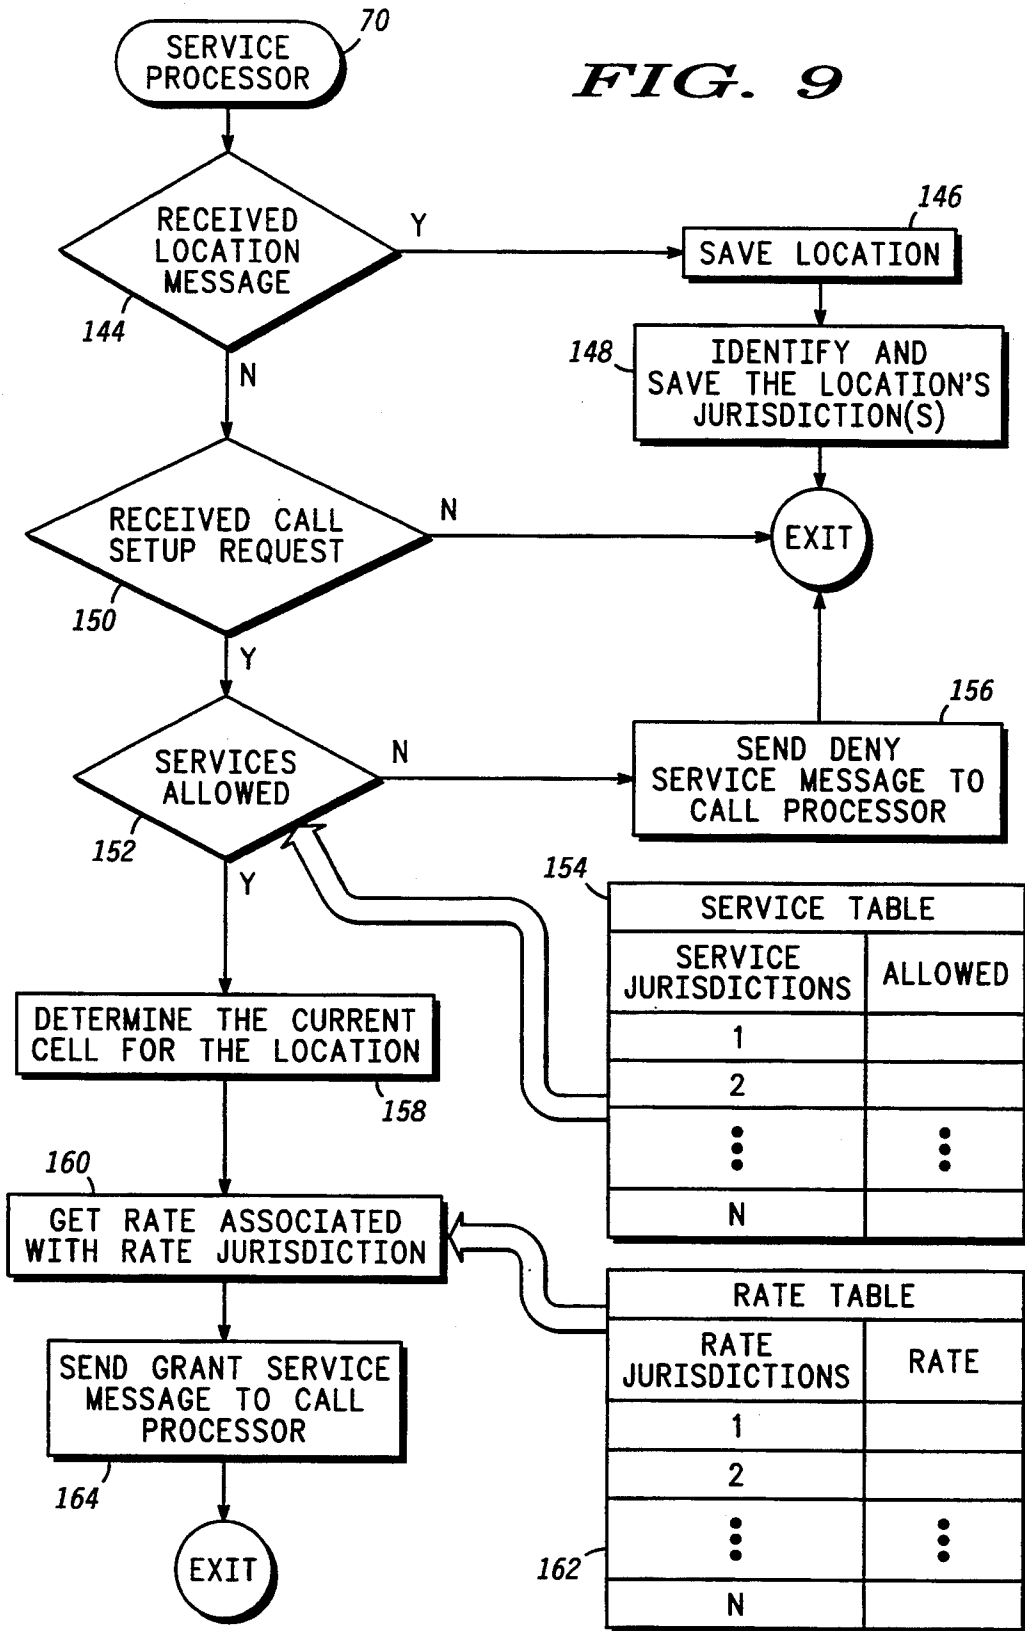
SERVICE PROCESSOR
70

FIG. 9

RECEIVED LOCATION MESSAGE
144
Y
SAVE LOCATION
146
IDENTIFY AND SAVE THE LOCATION'S JURISDICTION(S)
148
N
RECEIVED CALL SETUP REQUEST
150
N
EXIT
Y
SERVICES ALLOWED
152
N
SEND DENY SERVICE MESSAGE TO CALL PROCESSOR
156
Y
154

| SERVICE TABLE | |
|---|---|
| SERVICE JURISDICTIONS | ALLOWED |
| 1 | |
| 2 | |
| ⋮ | ⋮ |
| N | |

DETERMINE THE CURRENT CELL FOR THE LOCATION
158
160
GET RATE ASSOCIATED WITH RATE JURISDICTION

| RATE TABLE | |
|---|---|
| RATE JURISDICTIONS | RATE |
| 1 | |
| 2 | |
| ⋮ | ⋮ |
| N | |

SEND GRANT SERVICE MESSAGE TO CALL PROCESSOR
164
EXIT
162